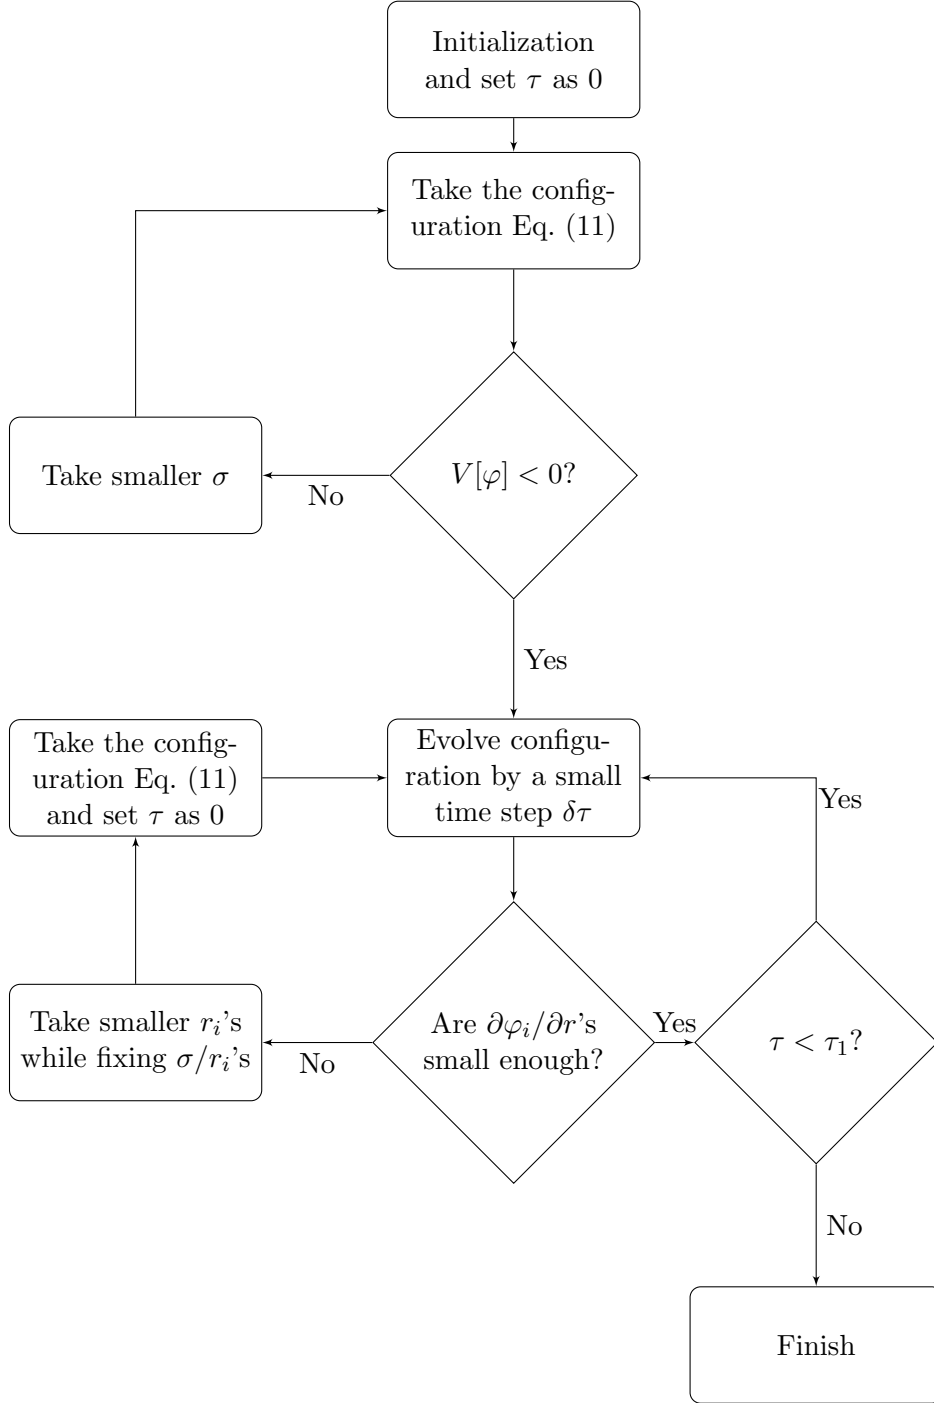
Initialization and set $\tau$ as 0

Take the configuration Eq. (11)

Take smaller $\sigma$

No

$V[\varphi] < 0$?

Yes

Take the configuration Eq. (11) and set $\tau$ as 0

Evolve configuration by a small time step $\delta\tau$

Yes

Take smaller $r_i$'s while fixing $\sigma/r_i$'s

No

Are $\partial\varphi_i/\partial r$'s small enough?

Yes

$\tau < \tau_1$?

No

Finish